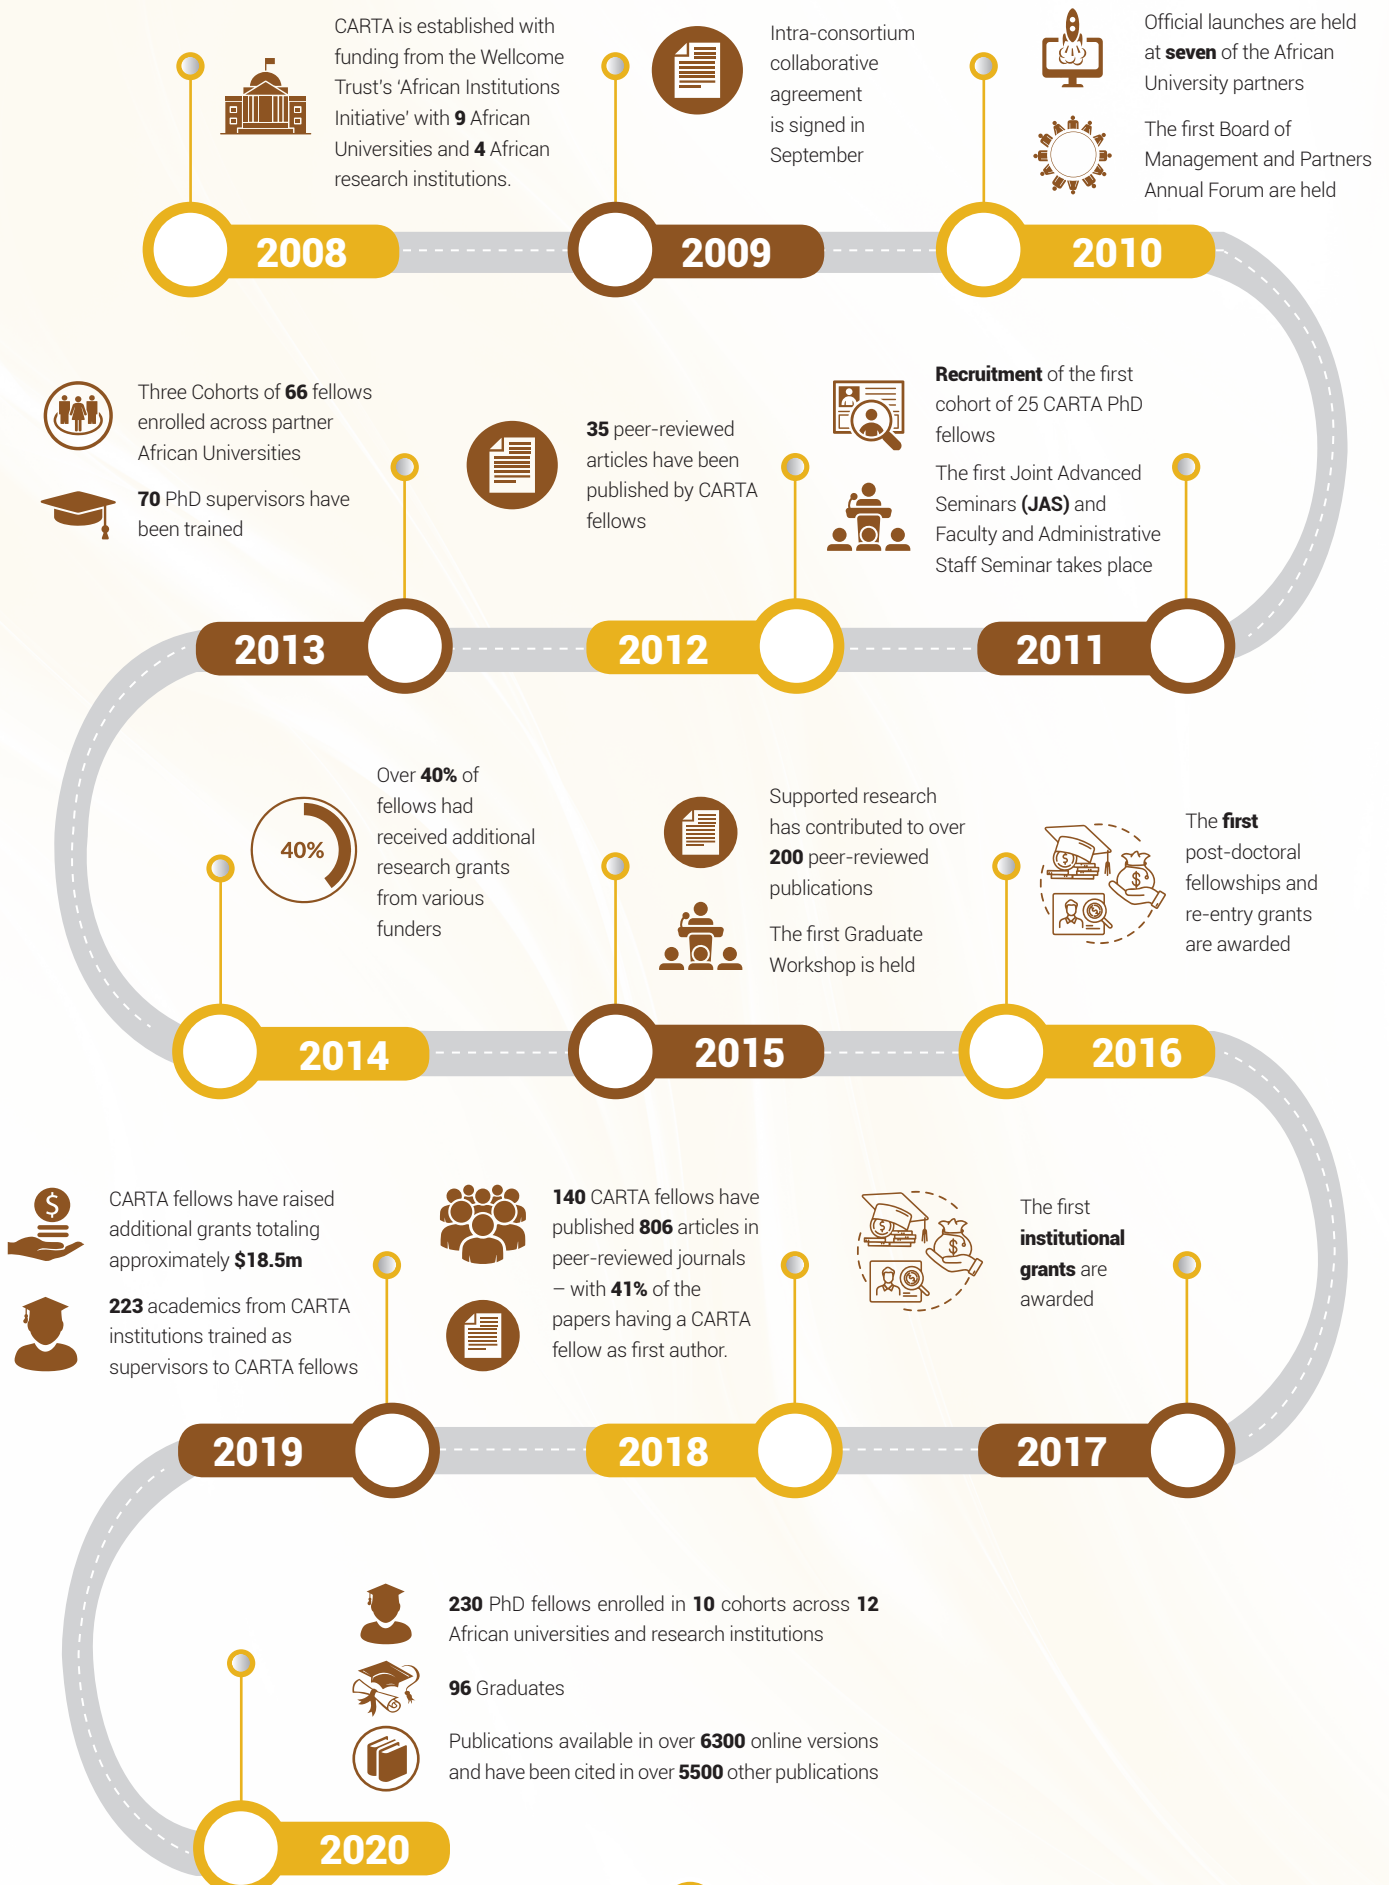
CARTA is established with funding from the Wellcome Trust's 'African Institutions Initiative' with **9** African Universities and **4** African research institutions.

2008

Intra-consortium collaborative agreement is signed in September

2009

Official launches are held at **seven** of the African University partners

The first Board of Management and Partners Annual Forum are held

2010

Three Cohorts of **66** fellows enrolled across partner African Universities

**70** PhD supervisors have been trained

**35** peer-reviewed articles have been published by CARTA fellows

**Recruitment** of the first cohort of 25 CARTA PhD fellows

The first Joint Advanced Seminars **(JAS)** and Faculty and Administrative Staff Seminar takes place

2013

2012

2011

40%

Over **40%** of fellows had received additional research grants from various funders

Supported research has contributed to over **200** peer-reviewed publications

The first Graduate Workshop is held

The **first** post-doctoral fellowships and re-entry grants are awarded

2014

2015

2016

CARTA fellows have raised additional grants totaling approximately **$18.5m**

**223** academics from CARTA institutions trained as supervisors to CARTA fellows

**140** CARTA fellows have published **806** articles in peer-reviewed journals – with **41%** of the papers having a CARTA fellow as first author.

The first **institutional grants** are awarded

2019

2018

2017

**230** PhD fellows enrolled in **10** cohorts across **12** African universities and research institutions

**96** Graduates

Publications available in over **6300** online versions and have been cited in over **5500** other publications

2020